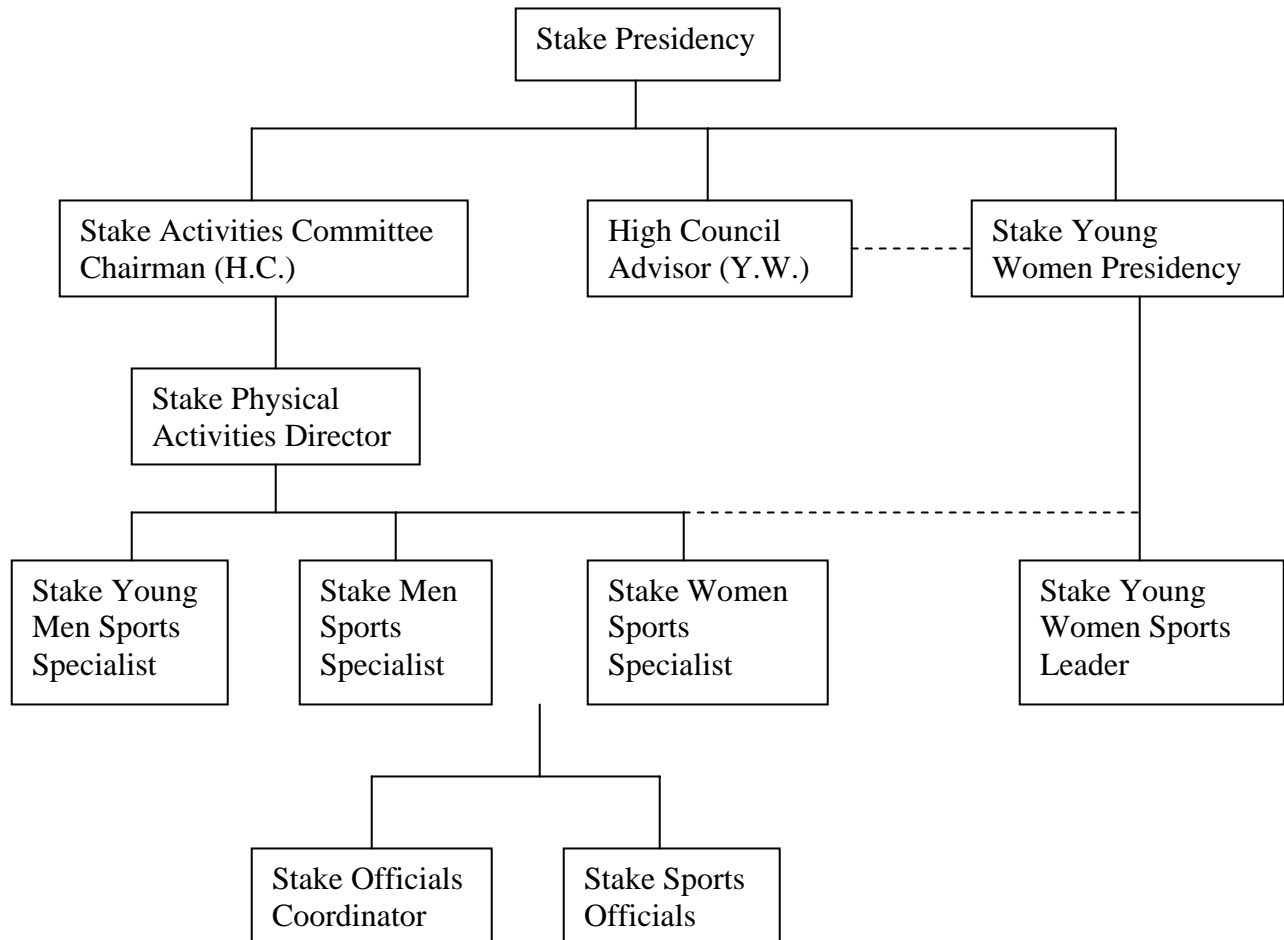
Stake Presidency

Stake Activities Committee Chairman (H.C.)

High Council Advisor (Y.W.)

Stake Young Women Presidency

Stake Physical Activities Director

Stake Young Men Sports Specialist

Stake Men Sports Specialist

Stake Women Sports Specialist

Stake Young Women Sports Leader

Stake Officials Coordinator

Stake Sports Officials